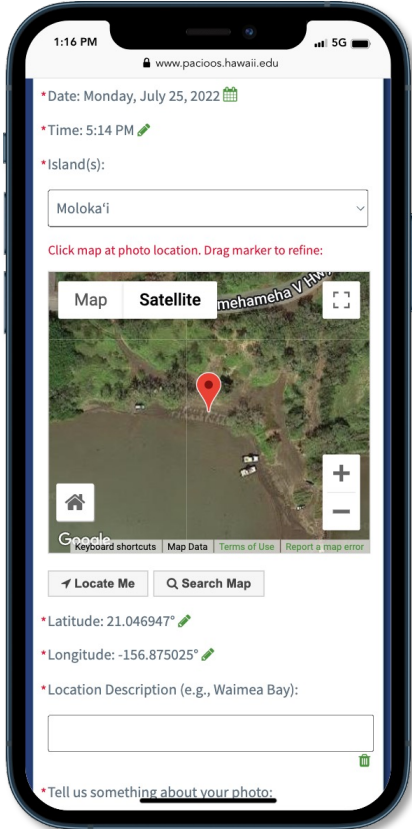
1:16 PM
5G
www.pacioos.hawaii.edu

*Date: Monday, July 25, 2022

*Time: 5:14 PM

*Island(s):

Molokaʻi

Click map at photo location. Drag marker to refine:

Map
Satellite
mehameha V Hwy

Google
Keyboard shortcuts
Map Data
Terms of Use
Report a map error

Locate Me
Search Map

*Latitude: 21.046947°

*Longitude: -156.875025°

*Location Description (e.g., Waimea Bay):

*Tell us something about your photo: